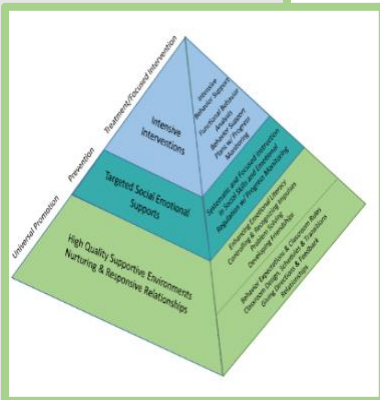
Treatment/Focused Intervention

Prevention

Universal Promotion

Intensive Interventions

Intensive Behavior Support Functional Behavior Analysis Behavior Support Plans w/ Progress Monitoring

Targeted Social Emotional Supports

Systematic and Focused Instruction in Social Skills and Emotional Regulation w/ Progress Monitoring

High Quality Supportive Environments Nurturing & Responsive Relationships

Enhancing Emotional Literacy Controlling & Recognizing Anger Problem Solving Developing Friendships

Behavior Expectations & Classroom Rules Classroom Design, Schedules & Transitions Giving Directions & Feedback Relationships